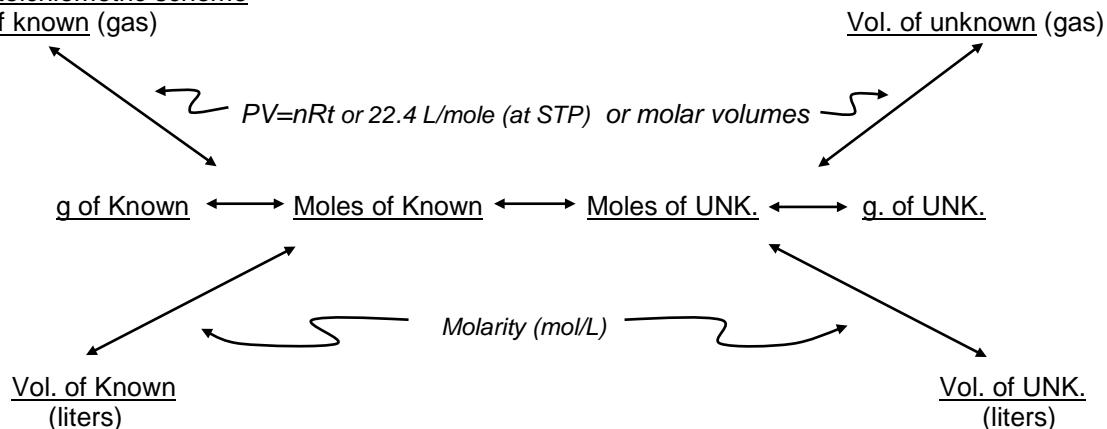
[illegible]toichiometric scheme
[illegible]f known (gas)

Vol. of unknown (gas)

PV=nRt or 22.4 L/mole (at STP) or molar volumes

g of Known

Moles of Known

Moles of UNK.

g. of UNK.

Molarity (mol/L)

Vol. of Known (liters)

Vol. of UNK. (liters)